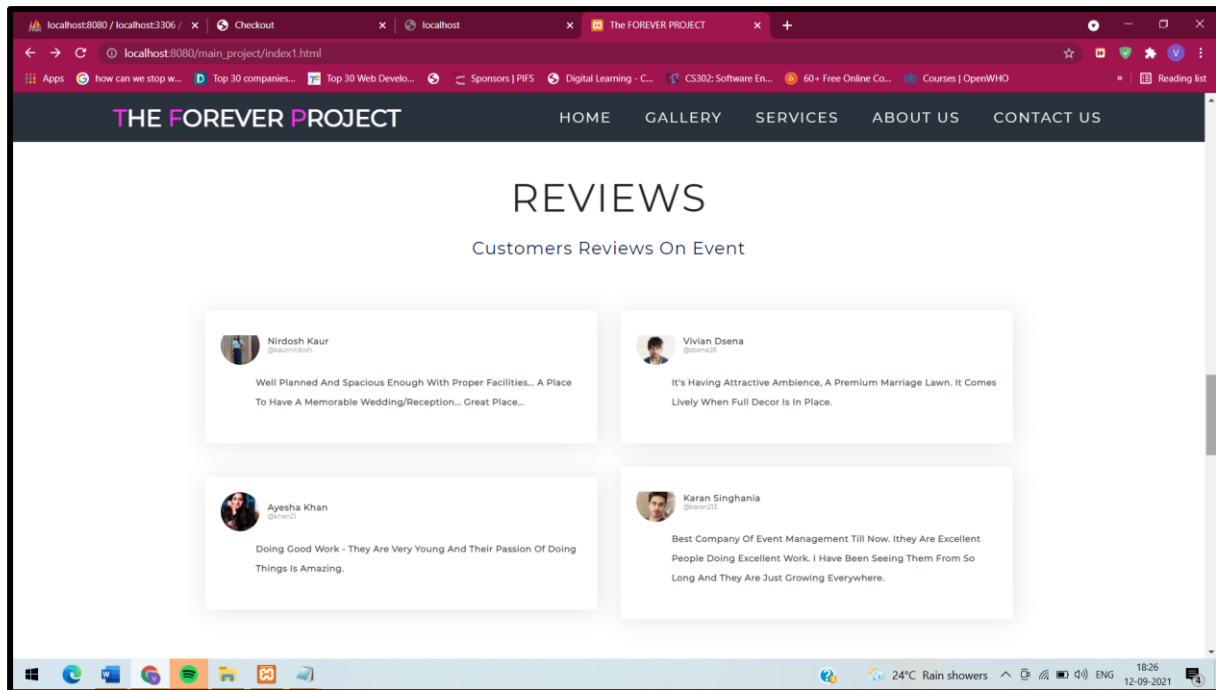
localhost:8080 / localhost:3306 / × Checkout × localhost × The FOREVER PROJECT × +

localhost:8080/main_project/index1.html

Apps how can we stop w... Top 30 companies... Top 30 Web Develo... Sponsors | PIFS Digital Learning - C... CS302: Software En... 60+ Free Online Co... Courses | OpenWHO » Reading list

THE FOREVER PROJECT

HOME GALLERY SERVICES ABOUT US CONTACT US

REVIEWS

Customers Reviews On Event

Nirdosh Kaur
@kaurnirdosh

Well Planned And Spacious Enough With Proper Facilities... A Place To Have A Memorable Wedding/Reception... Great Place...

Vivian Dsena
@dsena28

It's Having Attractive Ambience, A Premium Marriage Lawn. It Comes Lively When Full Decor Is In Place.

Ayesha Khan
@khan21

Doing Good Work - They Are Very Young And Their Passion Of Doing Things Is Amazing.

Karan Singhania
@karan213

Best Company Of Event Management Till Now. Ithey Are Excellent People Doing Excellent Work. I Have Been Seeing Them From So Long And They Are Just Growing Everywhere.

24°C Rain showers ENG 18:26 12-09-2021